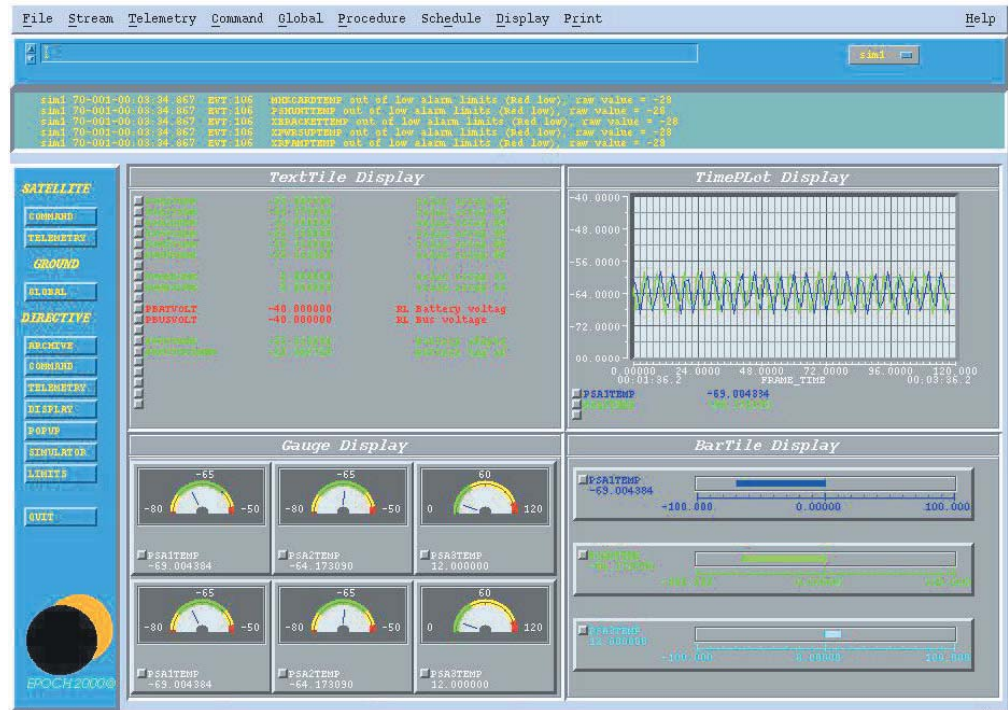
File Stream Telemetry Command Global Procedure Schedule Display Print Help

sim1

sim1 70-001-00:03:34.867 EVT:106 MHKCARDTEMP out of low alarm limits (Red low), raw value = -28
sim1 70-001-00:03:34.867 EVT:106 PSHUNTTEMP out of low alarm limits (Red low), raw value = -28
sim1 70-001-00:03:34.867 EVT:106 XBRACKETTEMP out of low alarm limits (Red low), raw value = -28
sim1 70-001-00:03:34.867 EVT:106 XPWRSUPTEMP out of low alarm limits (Red low), raw value = -28
sim1 70-001-00:03:34.867 EVT:106 XRFAMPTEMP out of low alarm limits (Red low), raw value = -28

SATELLITE
COMMAND
TELEMETRY
GROUND
GLOBAL
DIRECTIVE
ARCHIVE
COMMAND
TELEMETRY
DISPLAY
POPUP
SIMULATOR
LIMITS
QUIT

EPOCH 2000

TextTile Display

PBATVOLT -40.000000 RL Battery voltag
PBUSVOLT -40.000000 RL Bus voltage

TimePLot Display

-40.0000
-48.0000
-56.0000
-64.0000
-72.0000
00.0000
0.00000 24.0000 48.0000 72.0000 96.0000 120.000
00:01:36.2 FRAME_TIME 00:03:36.2
PSA1TEMP -69.004384
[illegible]

Gauge Display

-65 -80 -50 PSA1TEMP -69.004384
-65 -80 -50 PSA2TEMP -64.173090
60 0 120 PSA3TEMP 12.000000
-65 -80 -50 PSA1TEMP -69.004384
-65 -80 -50 PSA2TEMP -64.173090
60 0 120 PSA3TEMP 12.000000

BarTile Display

PSA1TEMP -69.004384
-100.000 0.00000 100.000
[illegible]
-100.000 0.00000 100.000
PSA3TEMP 12.000000
-100.000 0.00000 100.000